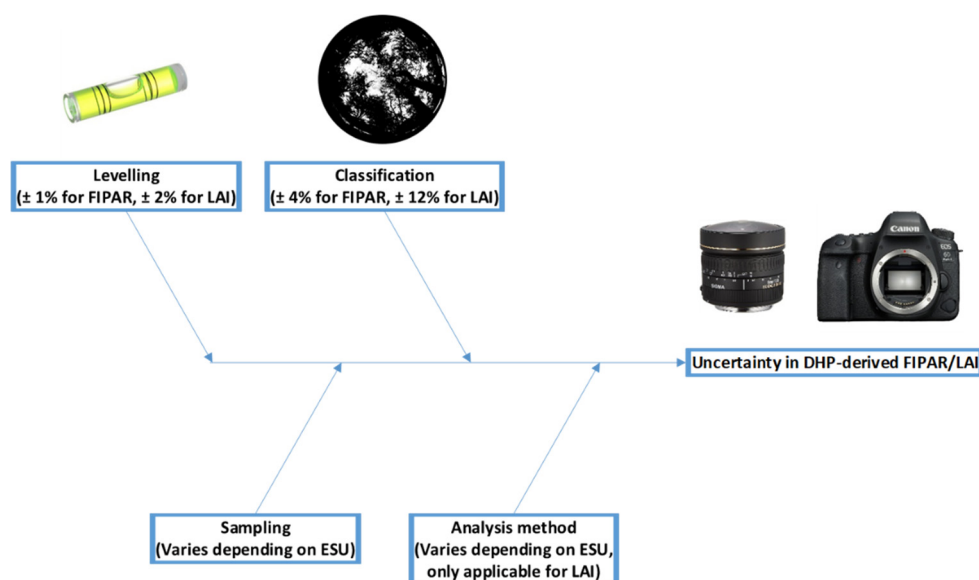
Levelling
(± 1% for FIPAR, ± 2% for LAI)

Classification
(± 4% for FIPAR, ± 12% for LAI)

Canon

SIGMA

Uncertainty in DHP-derived FIPAR/LAI

Sampling
(Varies depending on ESU)

Analysis method
(Varies depending on ESU, only applicable for LAI)